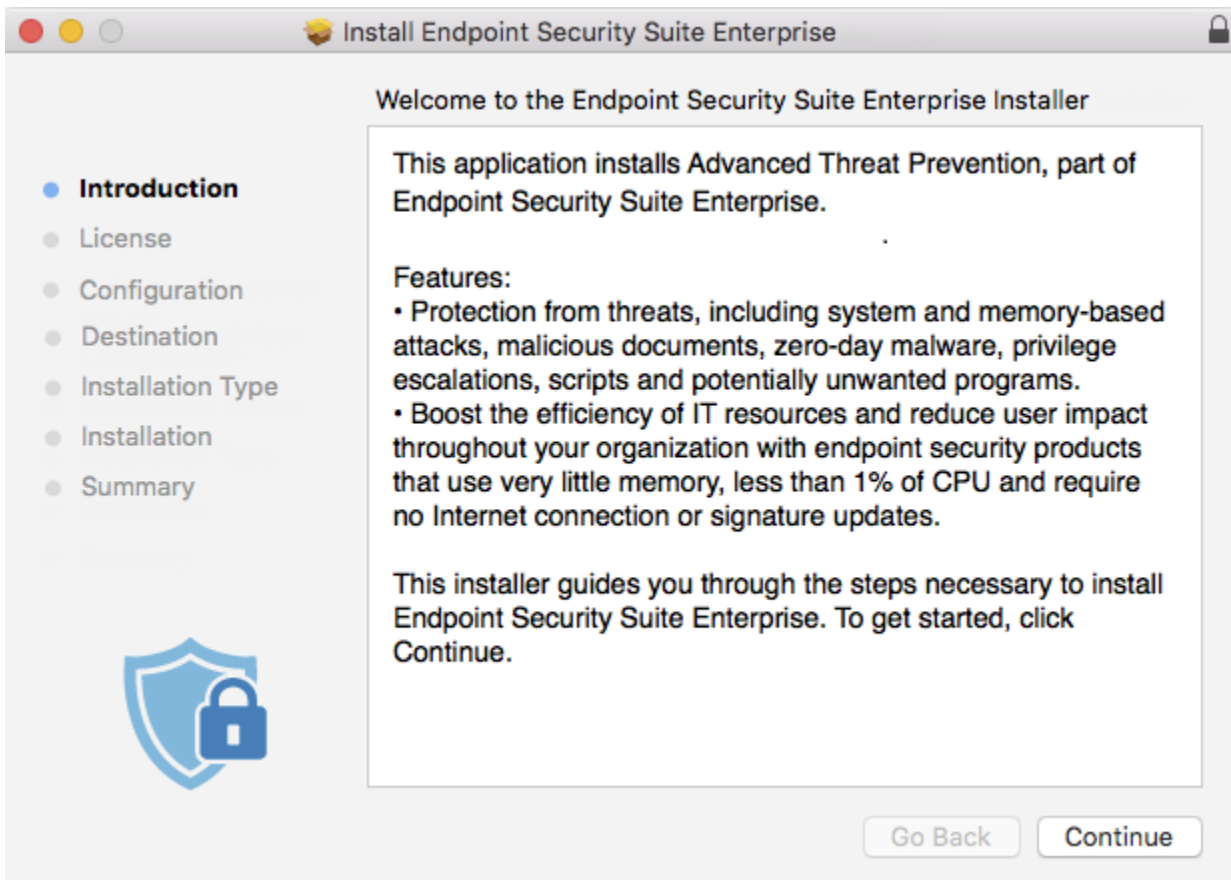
Install Endpoint Security Suite Enterprise

Welcome to the Endpoint Security Suite Enterprise Installer

Introduction
License
Configuration
Destination
Installation Type
Installation
Summary

This application installs Advanced Threat Prevention, part of Endpoint Security Suite Enterprise.

Features:
• Protection from threats, including system and memory-based attacks, malicious documents, zero-day malware, privilege escalations, scripts and potentially unwanted programs.
• Boost the efficiency of IT resources and reduce user impact throughout your organization with endpoint security products that use very little memory, less than 1% of CPU and require no Internet connection or signature updates.

This installer guides you through the steps necessary to install Endpoint Security Suite Enterprise. To get started, click Continue.

Go Back
Continue